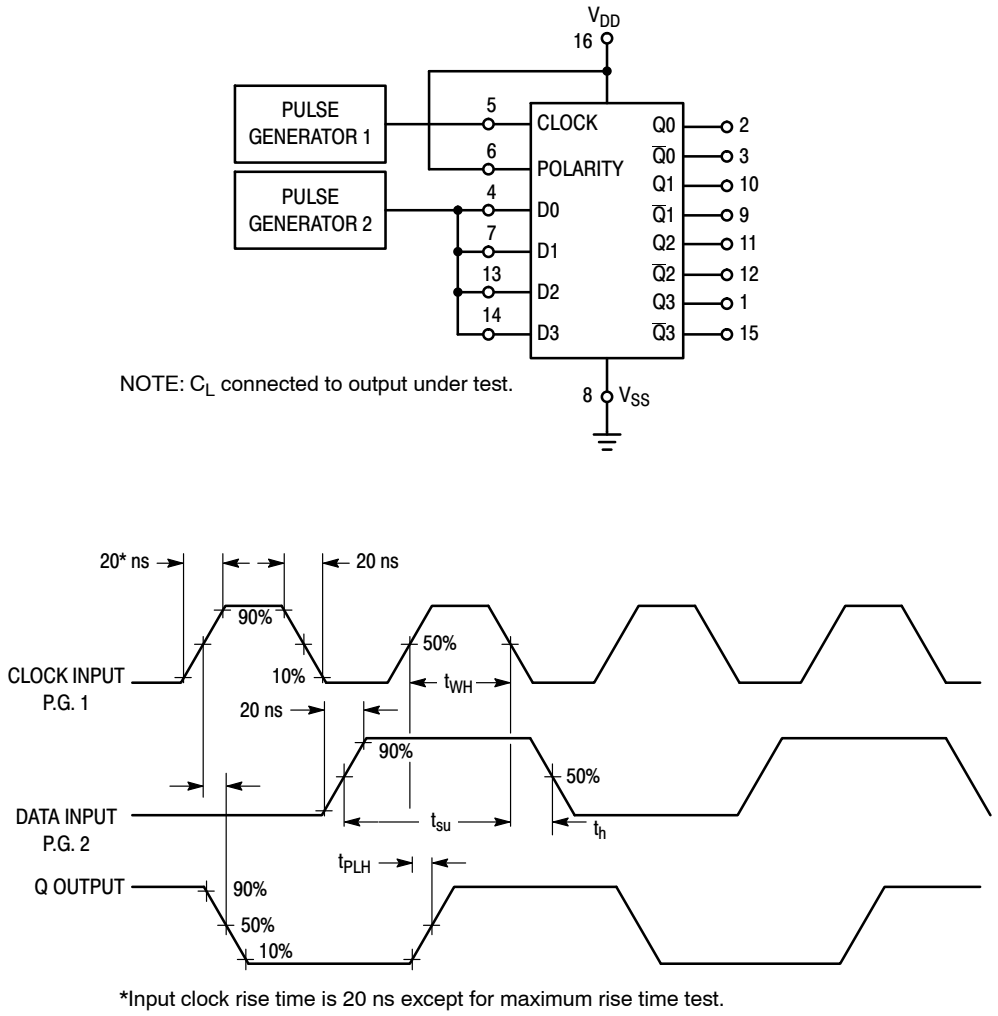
$V_{DD}$
16

PULSE GENERATOR 1

PULSE GENERATOR 2

5
CLOCK
6
POLARITY
4
D0
7
D1
13
D2
14
D3

Q0 2
$\overline{Q}0$ 3
Q1 10
$\overline{Q}1$ 9
Q2 11
$\overline{Q}2$ 12
Q3 1
$\overline{Q}3$ 15

NOTE: $C_L$ connected to output under test.

8 $V_{SS}$

20* ns
20 ns
90%
10%
50%
$t_{WH}$
CLOCK INPUT P.G. 1
20 ns
90%
50%
DATA INPUT P.G. 2
$t_{su}$
$t_h$
$t_{PLH}$
Q OUTPUT
90%
50%
10%

*Input clock rise time is 20 ns except for maximum rise time test.